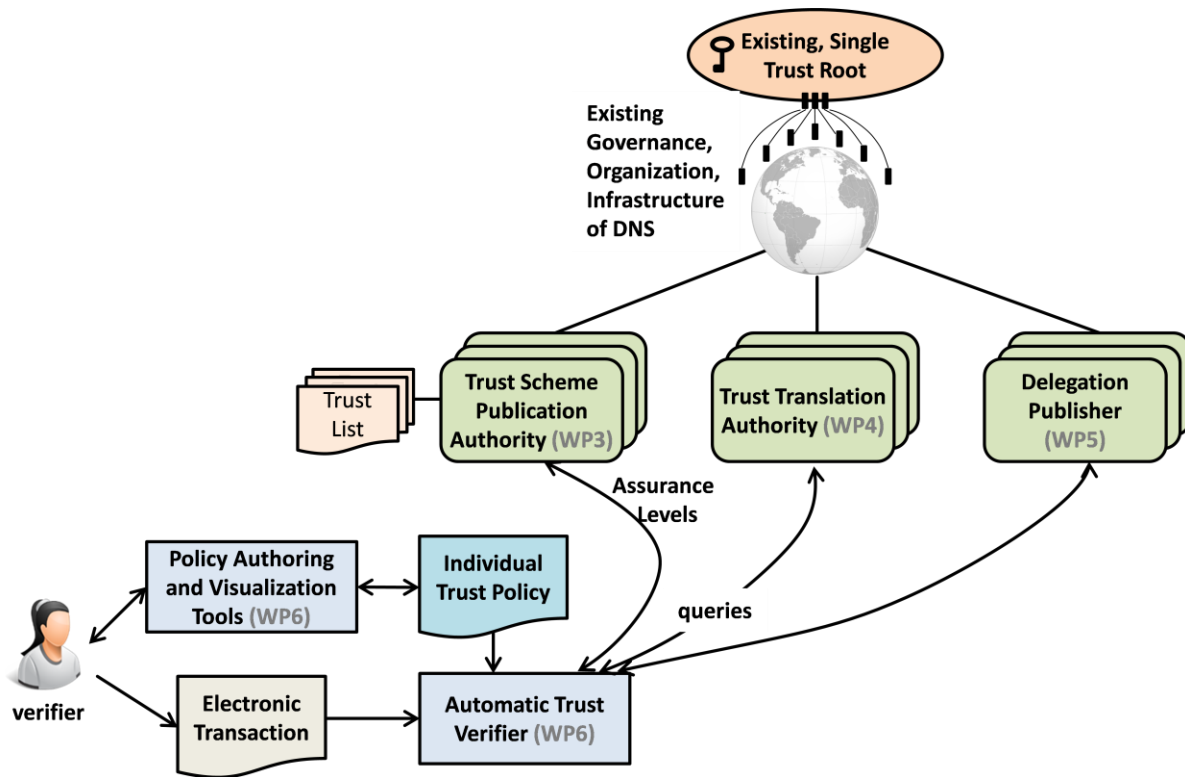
Existing, Single Trust Root

Existing Governance, Organization, Infrastructure of DNS

Trust List

Trust Scheme Publication Authority (WP3)

Trust Translation Authority (WP4)

Delegation Publisher (WP5)

Assurance Levels

Policy Authoring and Visualization Tools (WP6)

Individual Trust Policy

queries

verifier

Electronic Transaction

Automatic Trust Verifier (WP6)